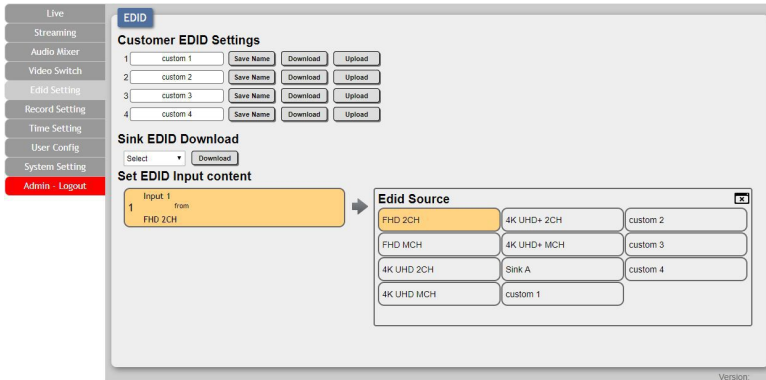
Live
Streaming
Audio Mixer
Video Switch
Edid Setting
Record Setting
Time Setting
User Config
System Setting
Admin - Logout

EDID

Customer EDID Settings

1 custom 1 Save Name Download Upload
2 custom 2 Save Name Download Upload
3 custom 3 Save Name Download Upload
4 custom 4 Save Name Download Upload

Sink EDID Download

Select Download

Set EDID Input content

1 Input 1 from FHD 2CH

Edid Source

| FHD 2CH | 4K UHD+ 2CH | custom 2 |
|---|---|---|
| FHD MCH | 4K UHD+ MCH | custom 3 |
| 4K UHD 2CH | Sink A | custom 4 |
| 4K UHD MCH | custom 1 | |

Version: